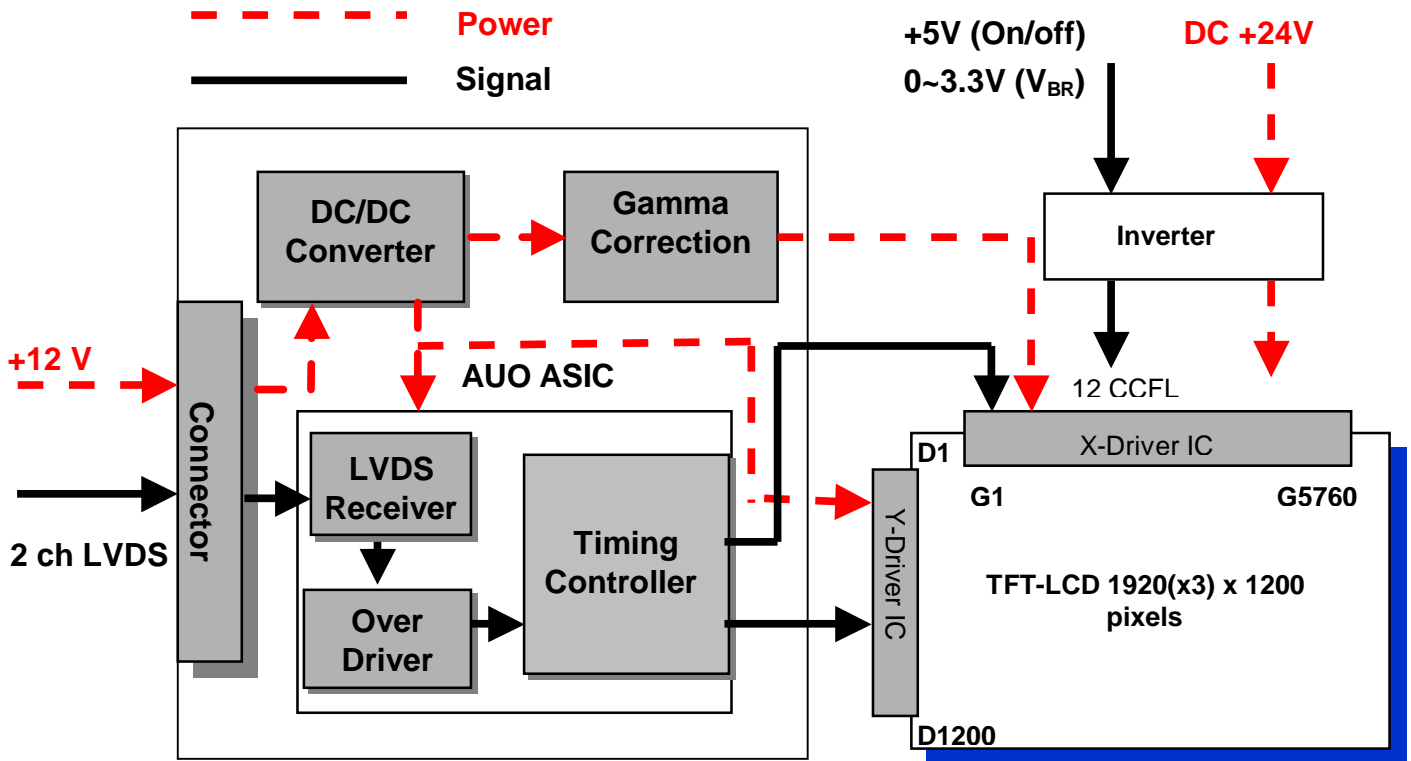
Power

Signal

+5V (On/off)
0~3.3V ($V_{BR}$)

DC +24V

DC/DC Converter

Gamma Correction

Inverter

+12 V

Connector

AUO ASIC

12 CCFL

X-Driver IC

D1

G1

G5760

2 ch LVDS

LVDS Receiver

Over Driver

Timing Controller

Y-Driver IC

TFT-LCD 1920(x3) x 1200 pixels

D1200